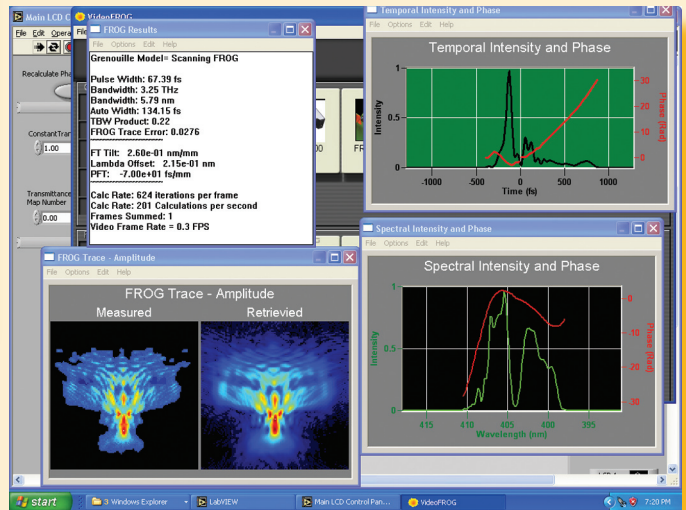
Main LCD C
File Edit Opera
Recalculate Pha
ConstantTrar
1.00
Transmittance Map Number
0.00

VideoFROG
File

FROG Results
File Options Edit Help
Grenouille Model= Scanning FROG

Pulse Width: 67.39 fs
Bandwidth: 3.25 THz
Bandwidth: 5.79 nm
Auto Width: 134.15 fs
TBW Product: 0.22
FROG Trace Error: 0.0276

FT Tilt: 2.60e-01 nm/mm
Lambda Offset: 2.15e-01 nm
PFT: -7.00e+01 fs/mm

Calc Rate: 624 iterations per frame
Calc Rate: 201 Calculations per second
Frames Summed: 1
Video Frame Rate = 0.3 FPS

00
FR

Temporal Intensity and Phase
File Options Edit Help
Temporal Intensity and Phase
Intensity
1
0.5
0
-1000 -500 0 500 1000
Time (fs)
Phase (Rad)
30
20
10
0

Spectral Intensity and Phase
File Options Edit Help
Spectral Intensity and Phase
Intensity
1
0.5
0
415 410 405 400 395
Wavelength (nm)
Phase (Rad)
0
-10
-20
-30

FROG Trace - Amplitude
File Options Edit Help
FROG Trace - Amplitude
Measured
Retrievied

start
3 Windows Explorer
LabVIEW
Main LCD Control Pan...
VideoFROG
7:20 PM